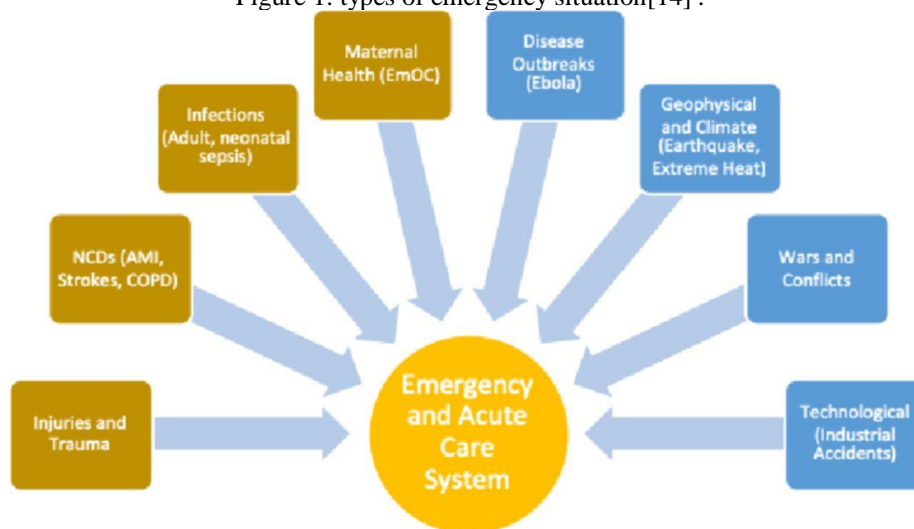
Figure 1: types of emergency situation[14] .

Injuries and Trauma

NCDs (AMI, Strokes, COPD)

Infections (Adult, neonatal sepsis)

Maternal Health (EmOC)

Disease Outbreaks (Ebola)

Geophysical and Climate (Earthquake, Extreme Heat)

Wars and Conflicts

Technological (Industrial Accidents)

Emergency and Acute Care System